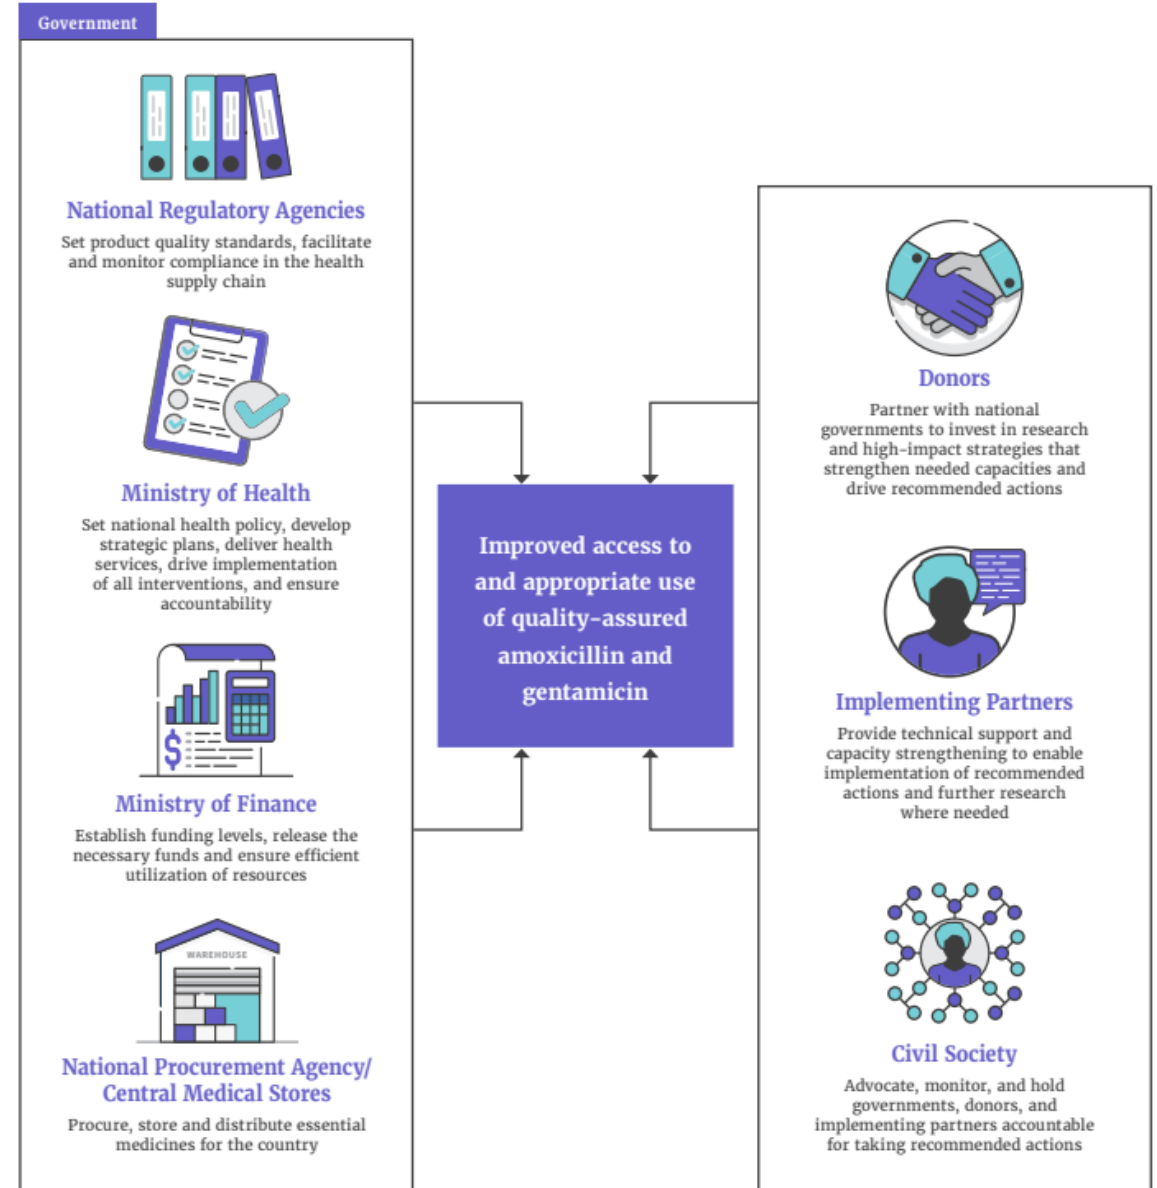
Government

National Regulatory Agencies

Set product quality standards, facilitate and monitor compliance in the health supply chain

Ministry of Health

Set national health policy, develop strategic plans, deliver health services, drive implementation of all interventions, and ensure accountability

Ministry of Finance

Establish funding levels, release the necessary funds and ensure efficient utilization of resources

WAREHOUSE

National Procurement Agency/ Central Medical Stores

Procure, store and distribute essential medicines for the country

Improved access to and appropriate use of quality-assured amoxicillin and gentamicin

Donors

Partner with national governments to invest in research and high-impact strategies that strengthen needed capacities and drive recommended actions

Implementing Partners

Provide technical support and capacity strengthening to enable implementation of recommended actions and further research where needed

Civil Society

Advocate, monitor, and hold governments, donors, and implementing partners accountable for taking recommended actions